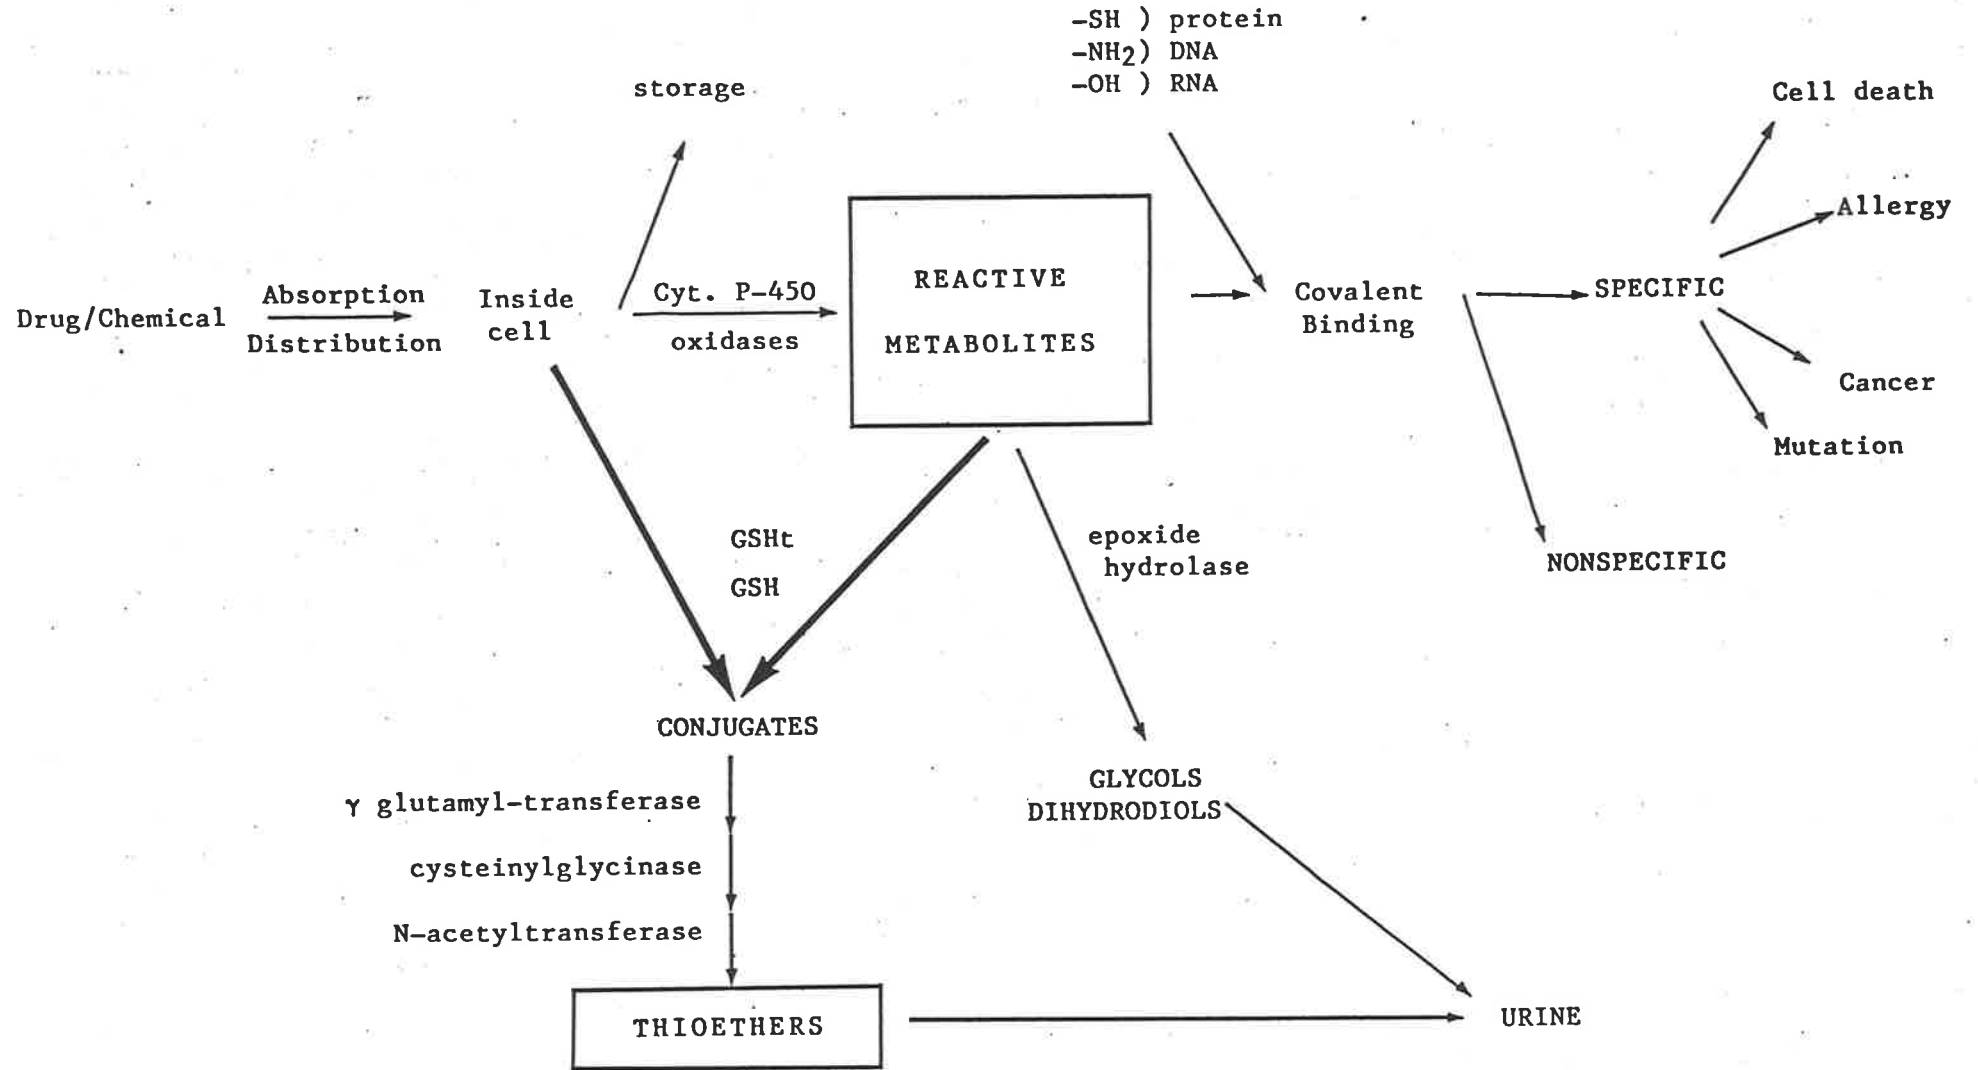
-SH ) protein
-$NH_2$) DNA
-OH ) RNA

storage

Cell death

Allergy

Drug/Chemical

Absorption
Distribution

Inside cell

Cyt. P-450
oxidases

REACTIVE
METABOLITES

Covalent Binding

SPECIFIC

Cancer

Mutation

GSHt
GSH

epoxide
hydrolase

NONSPECIFIC

CONJUGATES

γ glutamyl-transferase

cysteinylglycinase

N-acetyltransferase

GLYCOLS
DIHYDRODIOLS

THIOETHERS

URINE